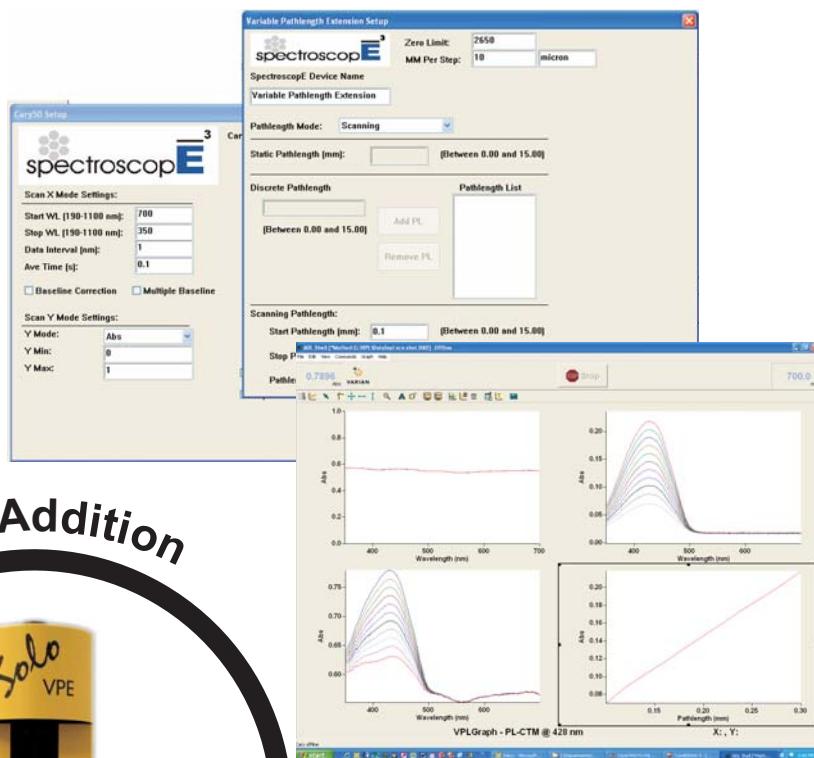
Variable Pathlength Extension Setup

spectroscopE 3

Zero Limit: 2650

MM Per Step: 10 micron

SpectroscopE Device Name

Variable Pathlength Extension

Pathlength Mode: Scanning

Static Pathlength (mm): (Between 0.00 and 15.00)

Discrete Pathlength

Pathlength List

(Between 0.00 and 15.00)

Add PL

Remove PL

Scanning Pathlength:

Start Pathlength (mm): 0.1 (Between 0.00 and 15.00)

Stop P

Pathle

Cary50 Setup

spectroscopE 3

Car

Scan X Mode Settings:

Start WL (190-1100 nm): 700

Stop WL (190-1100 nm): 350

Data Interval (nm): 1

Ave Time (s): 0.1

Baseline Correction

Multiple Baseline

Scan Y Mode Settings:

Y Mode: Abs

Y Min: 0

Y Max: 1

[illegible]

0.7896 Abs

VARIAN

Stop

700.0

Abs

Wavelength (nm)

Wavelength (nm)

Wavelength (nm)

Pathlength (mm)

VPLGraph - PL-CTM @ 428 nm

X: , Y:

Addition

Solo VPE